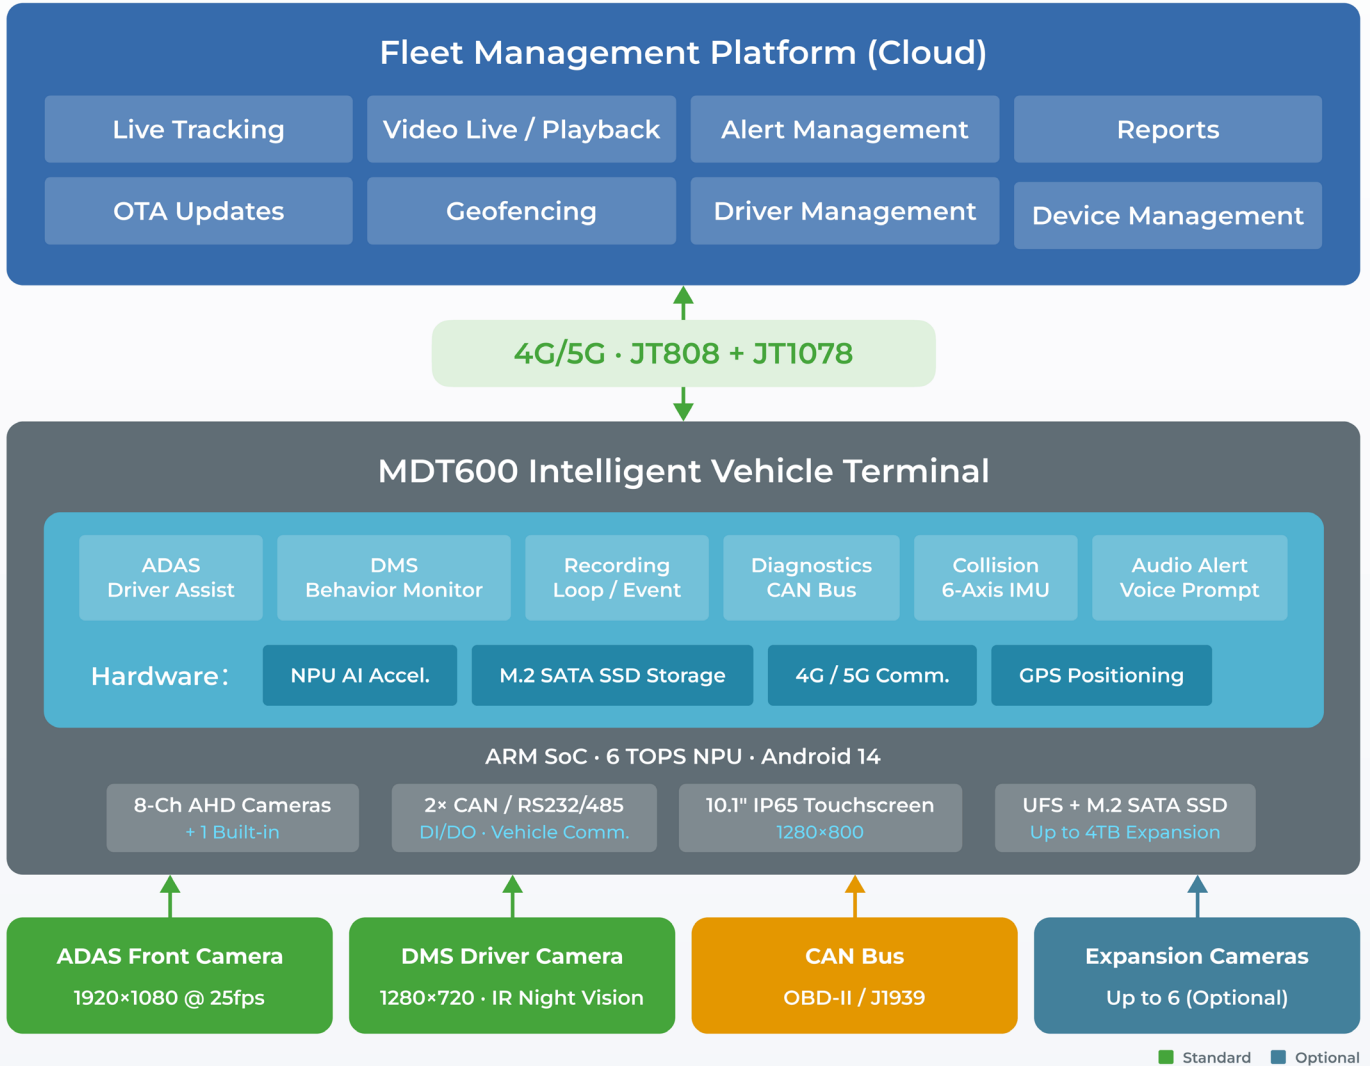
Fleet Management Platform (Cloud)

Live Tracking
Video Live / Playback
Alert Management
Reports
OTA Updates
Geofencing
Driver Management
Device Management

4G/5G · JT808 + JT1078

MDT600 Intelligent Vehicle Terminal

ADAS
Driver Assist

DMS
Behavior Monitor

Recording
Loop / Event

Diagnostics
CAN Bus

Collision
6-Axis IMU

Audio Alert
Voice Prompt

Hardware:
NPU AI Accel.
M.2 SATA SSD Storage
4G / 5G Comm.
GPS Positioning

ARM SoC · 6 TOPS NPU · Android 14

8-Ch AHD Cameras
+1 Built-in

2× CAN / RS232/485
DI/DO · Vehicle Comm.

10.1" IP65 Touchscreen
1280×800

UFS + M.2 SATA SSD
Up to 4TB Expansion

ADAS Front Camera
1920×1080 @ 25fps

DMS Driver Camera
1280×720 · IR Night Vision

CAN Bus
OBD-II / J1939

Expansion Cameras
Up to 6 (Optional)

Standard
Optional